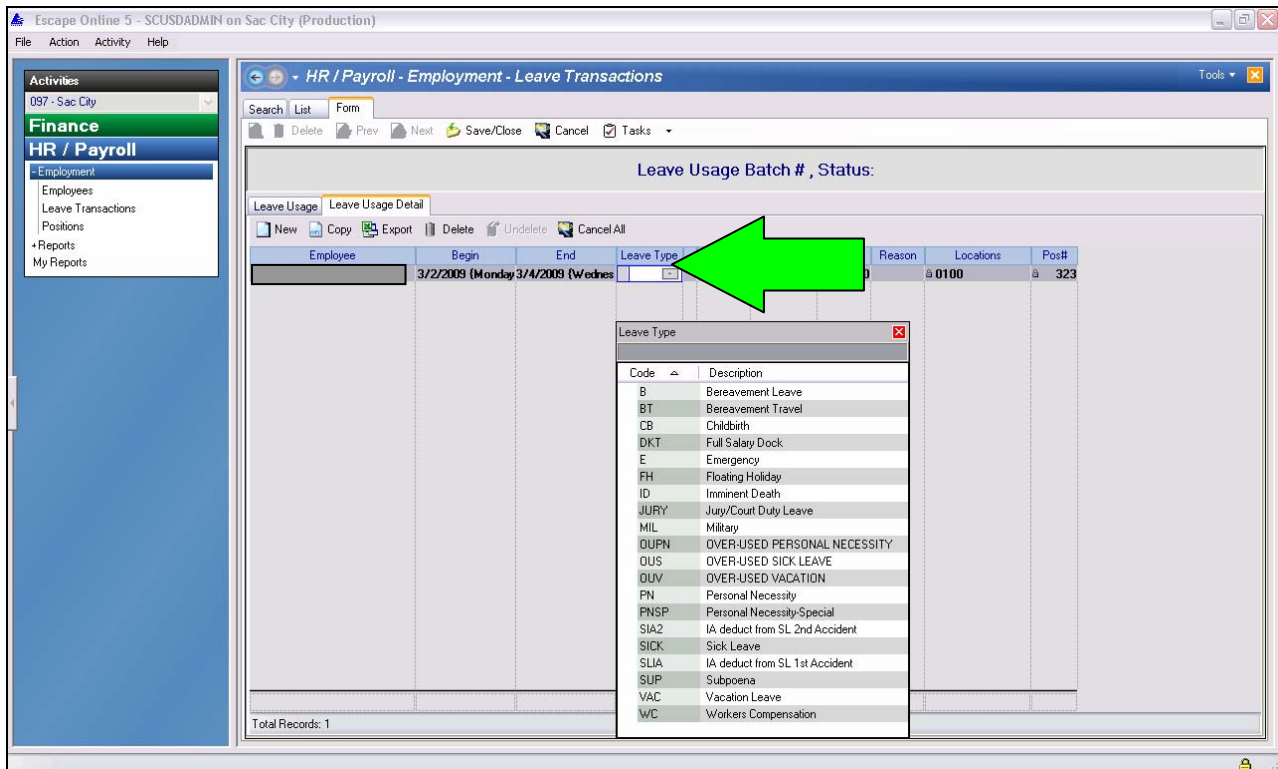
Escape Online 5 - SCUSDADMIN on Sac City (Production)

File Action Activity Help

Activities
097 - Sac City
Finance
HR / Payroll
- Employment
Employees
Leave Transactions
Positions
+ Reports
My Reports

HR / Payroll - Employment - Leave Transactions

Tools

Search List Form

Delete Prev Next Save/Close Cancel Tasks

Leave Usage Batch # , Status:

Leave Usage Leave Usage Detail

New Copy Export Delete Undelete Cancel All

| Employee | Begin | End | Leave Type | | | Reason | Locations | Pos# |
|---|---|---|---|---|---|---|---|---|
| | 3/2/2009 (Monday | 3/4/2009 (Wednes | | | 0 | | 0100 | 323 |

Leave Type

| Code | Description |
|---|---|
| B | Bereavement Leave |
| BT | Bereavement Travel |
| CB | Childbirth |
| DKT | Full Salary Dock |
| E | Emergency |
| FH | Floating Holiday |
| ID | Imminent Death |
| JURY | Jury/Court Duty Leave |
| MIL | Military |
| OUPN | OVER-USED PERSONAL NECESSITY |
| OUS | OVER-USED SICK LEAVE |
| OUV | OVER-USED VACATION |
| PN | Personal Necessity |
| PNSP | Personal Necessity-Special |
| SIA2 | IA deduct from SL 2nd Accident |
| SICK | Sick Leave |
| SLIA | IA deduct from SL 1st Accident |
| SUP | Subpoena |
| VAC | Vacation Leave |
| WC | Workers Compensation |

Total Records: 1